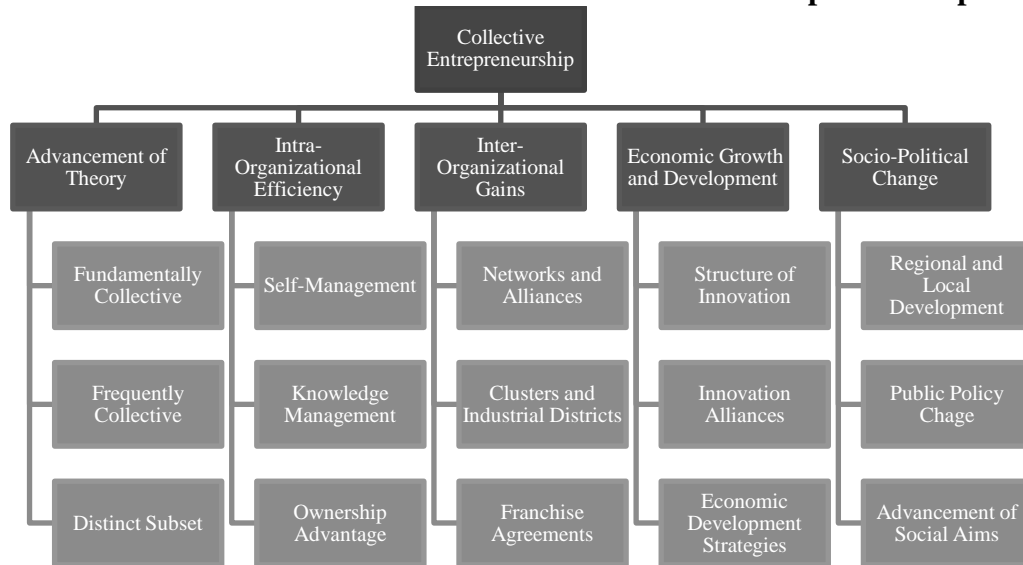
Collective Entrepreneurship

Advancement of Theory

Fundamentally Collective

Frequently Collective

Distinct Subset

Intra-Organizational Efficiency

Self-Management

Knowledge Management

Ownership Advantage

Inter-Organizational Gains

Networks and Alliances

Clusters and Industrial Districts

Franchise Agreements

Economic Growth and Development

Structure of Innovation

Innovation Alliances

Economic Development Strategies

Socio-Political Change

Regional and Local Development

Public Policy Chage

Advancement of Social Aims